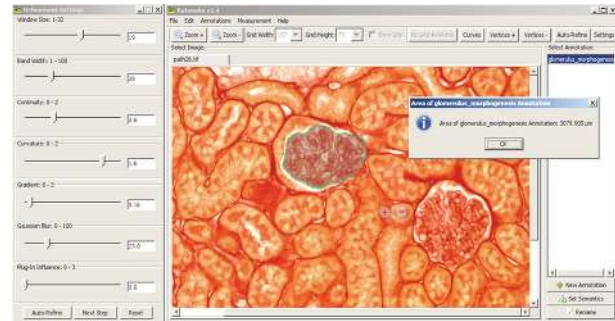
Refinement Settings

Window Size: 1-32

19

Band Width: 1 - 100

20

Continuity: 0 - 2

0.6

Curvature: 0 - 2

1.6

Gradient: 0 - 3

0.16

Gaussian Blur: 0 - 100

25.0

Plug-In Influence: 0 - 3

2.0

Auto-Refine

Next Step

Reset

Kaltendo v1.4

File Edit Annotations Measurement Help

Zoom + Zoom - Grid Width 107 Grid Height 75 Show Grid Re-Grid Annotation Curves Various + Various - Auto-Refine Settings

Select Image

path26.tif

Select Annotation

glomerulus_morphogenesis

Area of glomerulus_morphogenesis Annotation

Area of glomerulus_morphogenesis Annotation: 3079.905 µm

OK

New Annotation

Set Semantics

Rename